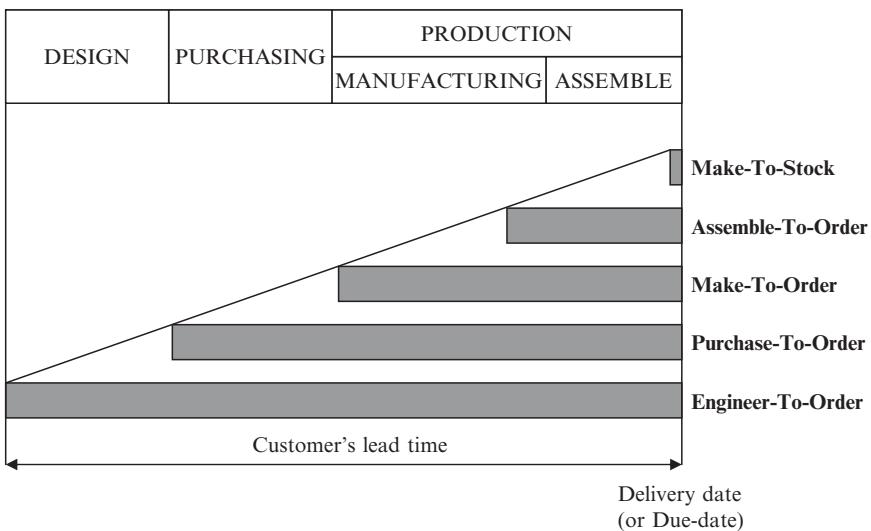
| DESIGN | PURCHASING | PRODUCTION | |
|---|---|---|---|
| | | MANUFACTURING | ASSEMBLE |

Make-To-Stock

Assemble-To-Order

Make-To-Order

Purchase-To-Order

Engineer-To-Order

Customer's lead time

Delivery date
(or Due-date)